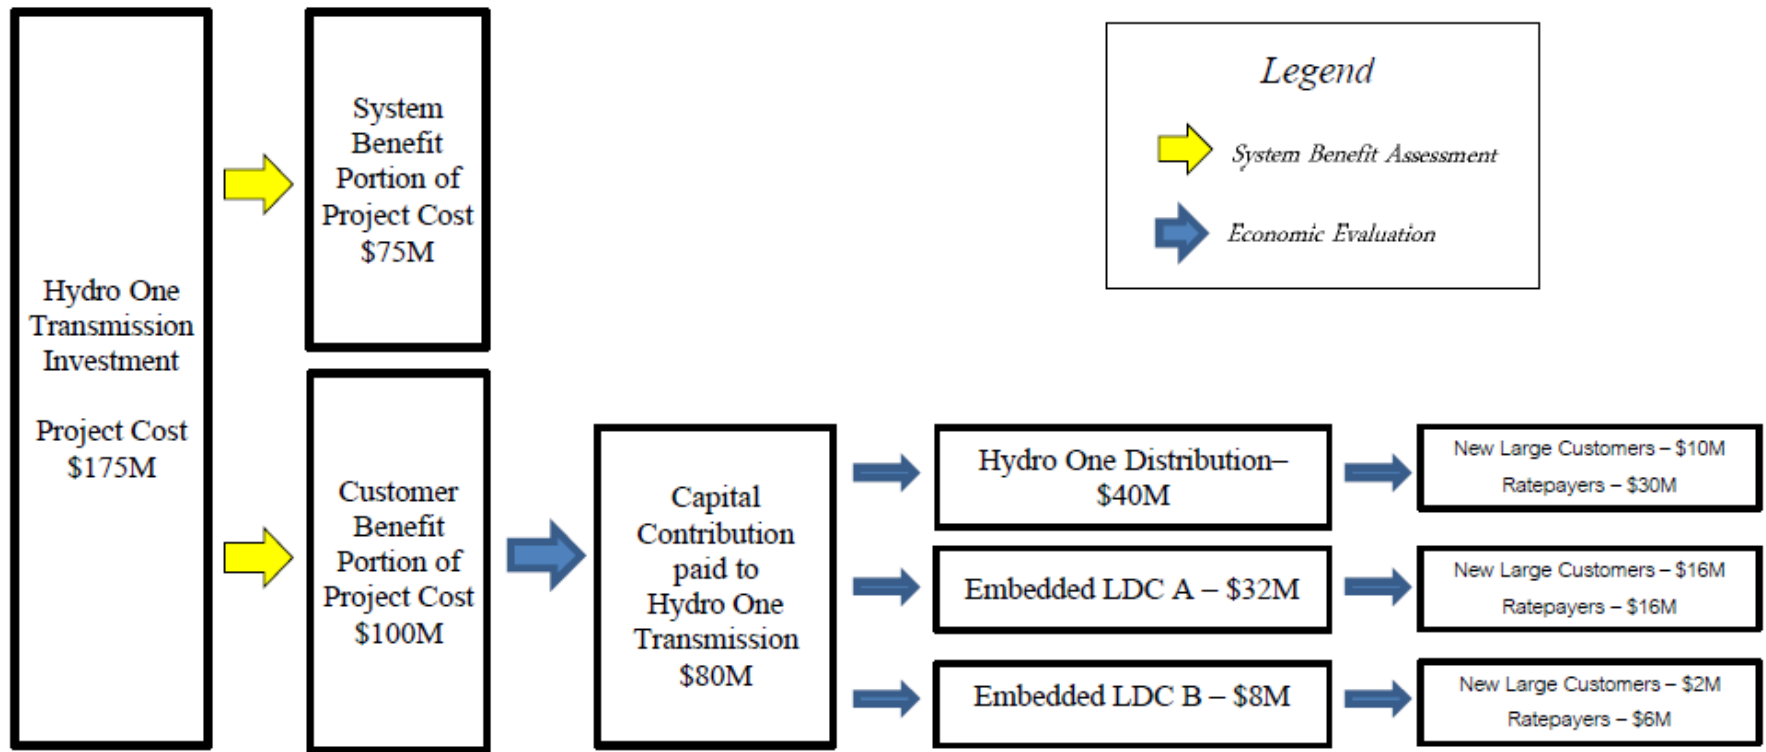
Hydro One Transmission Investment

Project Cost $175M

System Benefit Portion of Project Cost $75M

Customer Benefit Portion of Project Cost $100M

Legend

System Benefit Assessment

Economic Evaluation

Capital Contribution paid to Hydro One Transmission $80M

Hydro One Distribution– $40M

Embedded LDC A – $32M

Embedded LDC B – $8M

New Large Customers – $10M
Ratepayers – $30M

New Large Customers – $16M
Ratepayers – $16M

New Large Customers – $2M
Ratepayers – $6M